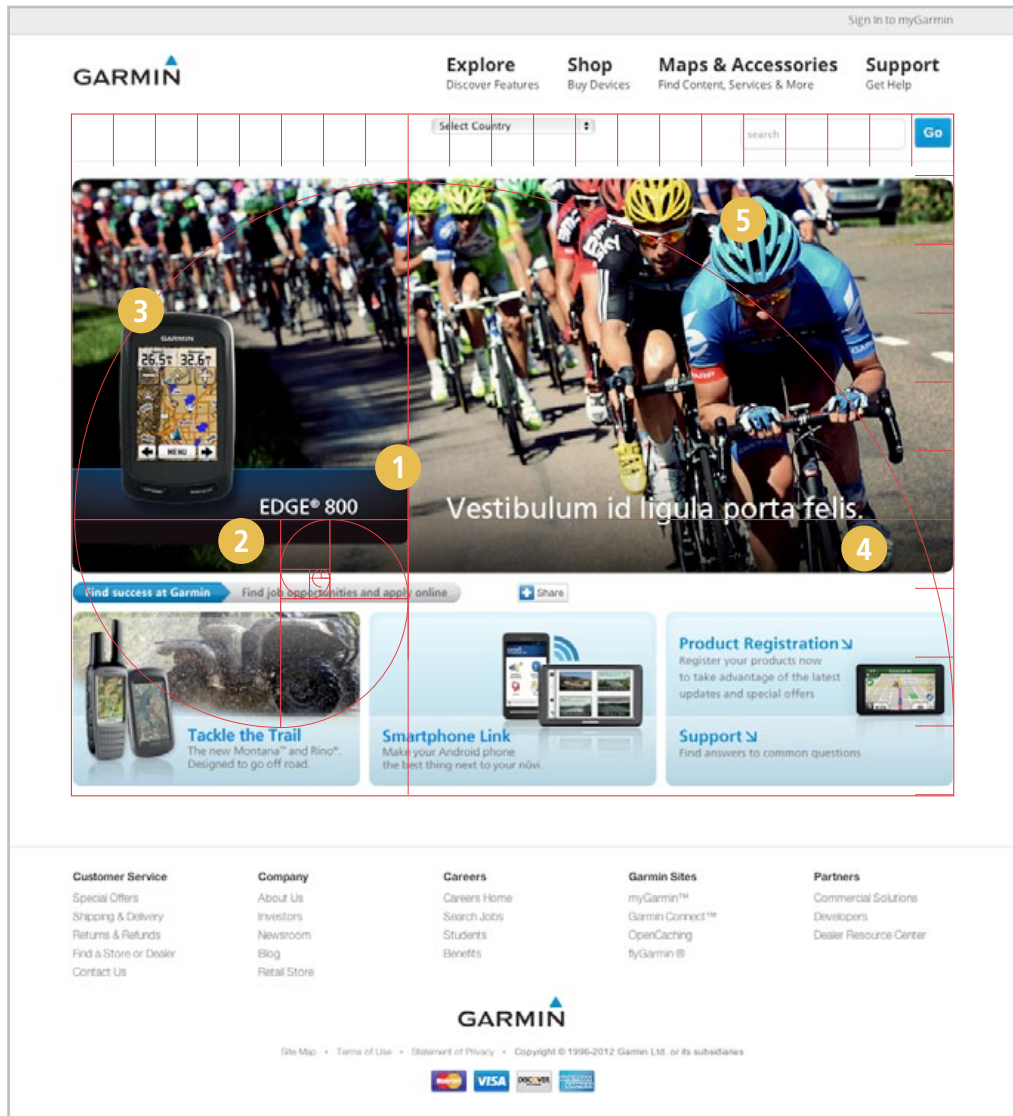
Sign In to myGarmin

GARMIN

Explore
Discover Features

Shop
Buy Devices

Maps & Accessories
Find Content, Services & More

Support
Get Help

Select Country

search

Go

5

3

26.5 32.6

MENU

1

EDGE® 800

Vestibulum id ligula porta felis.

2

4

Find success at Garmin

Find job opportunities and apply online

Share

Product Registration
Register your products now to take advantage of the latest updates and special offers

Tackle the Trail
The new Montana™ and Rino®. Designed to go off road.

Smartphone Link
Make your Android phone the best thing next to your nüvi.

Support
Find answers to common questions

Customer Service
Special Offers
Shipping & Delivery
Returns & Refunds
Find a Store or Dealer
Contact Us

Company
About Us
Investors
Newsroom
Blog
Retail Store

Careers
Careers Home
Search Jobs
Students
Benefits

Garmin Sites
myGarmin™
Garmin Connect™
OpenCaching
flyGarmin ®

Partners
Commercial Solutions
Developers
Dealer Resource Center

GARMIN

Site Map • Terms of Use • Statement of Privacy • Copyright © 1996-2012 Garmin Ltd. or its subsidiaries

VISA DISCOVER